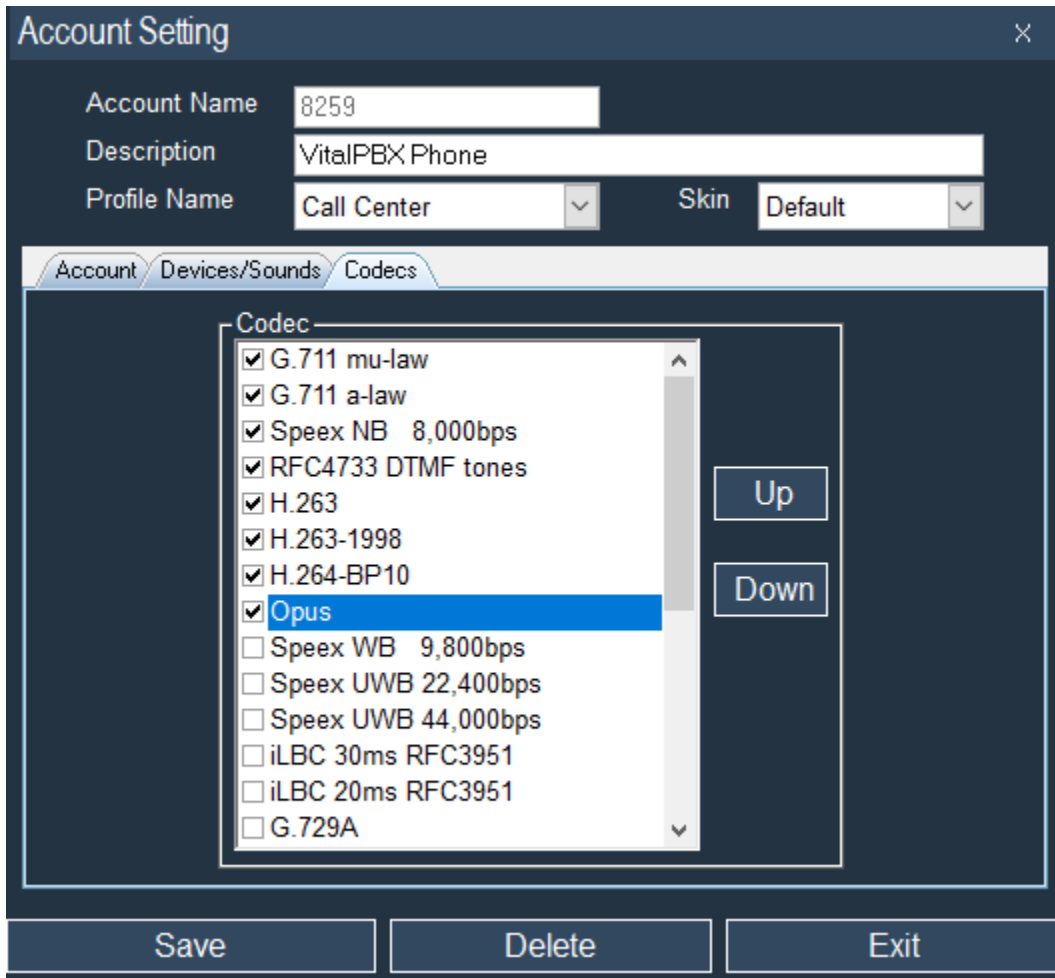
Account Setting ×

Account Name 8259
Description VitalPBX Phone
Profile Name Call Center Skin Default

Account Devices/Sounds Codecs

Codec
☑ G.711 mu-law
☑ G.711 a-law
☑ Speex NB 8,000bps
☑ RFC4733 DTMF tones
☑ H.263
☑ H.263-1998
☑ H.264-BP10
☑ Opus
☐ Speex WB 9,800bps
☐ Speex UWB 22,400bps
☐ Speex UWB 44,000bps
☐ iLBC 30ms RFC3951
☐ iLBC 20ms RFC3951
☐ G.729A

Up
Down

Save Delete Exit